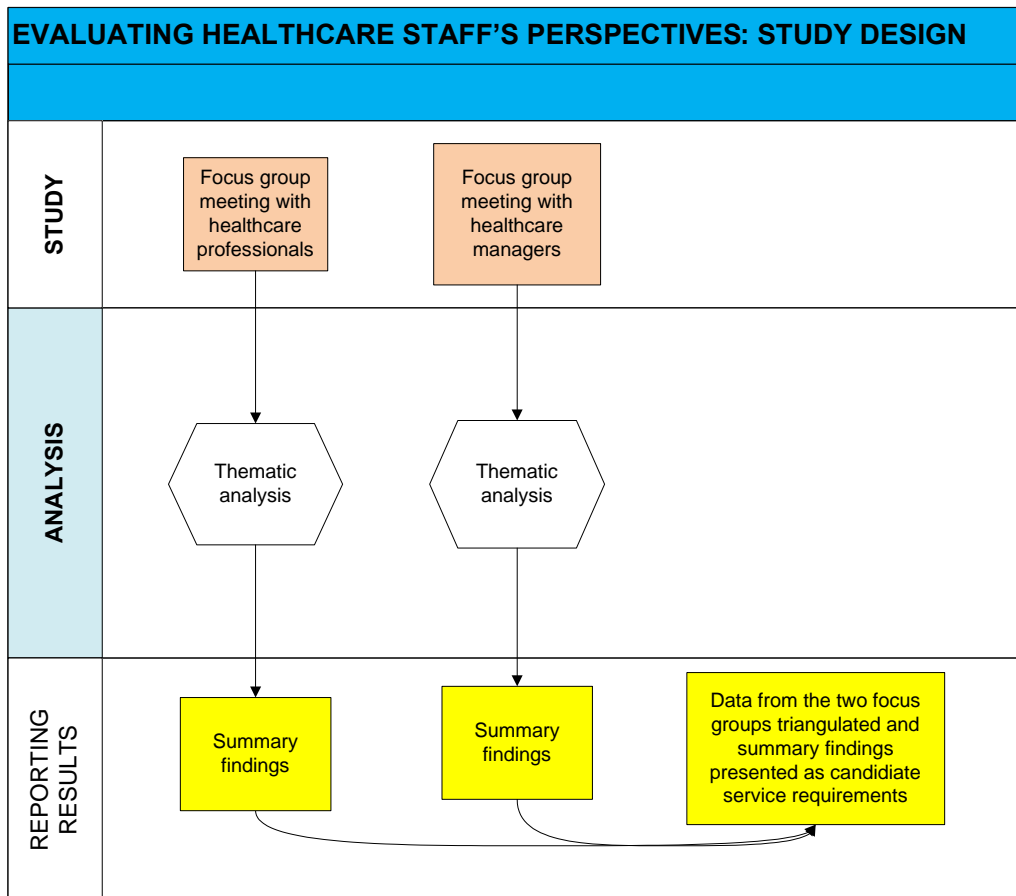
EVALUATING HEALTHCARE STAFF'S PERSPECTIVES: STUDY DESIGN

STUDY

Focus group meeting with healthcare professionals

Focus group meeting with healthcare managers

ANALYSIS

Thematic analysis

Thematic analysis

REPORTING RESULTS

Summary findings

Summary findings

Data from the two focus groups triangulated and summary findings presented as candidiate service requirements